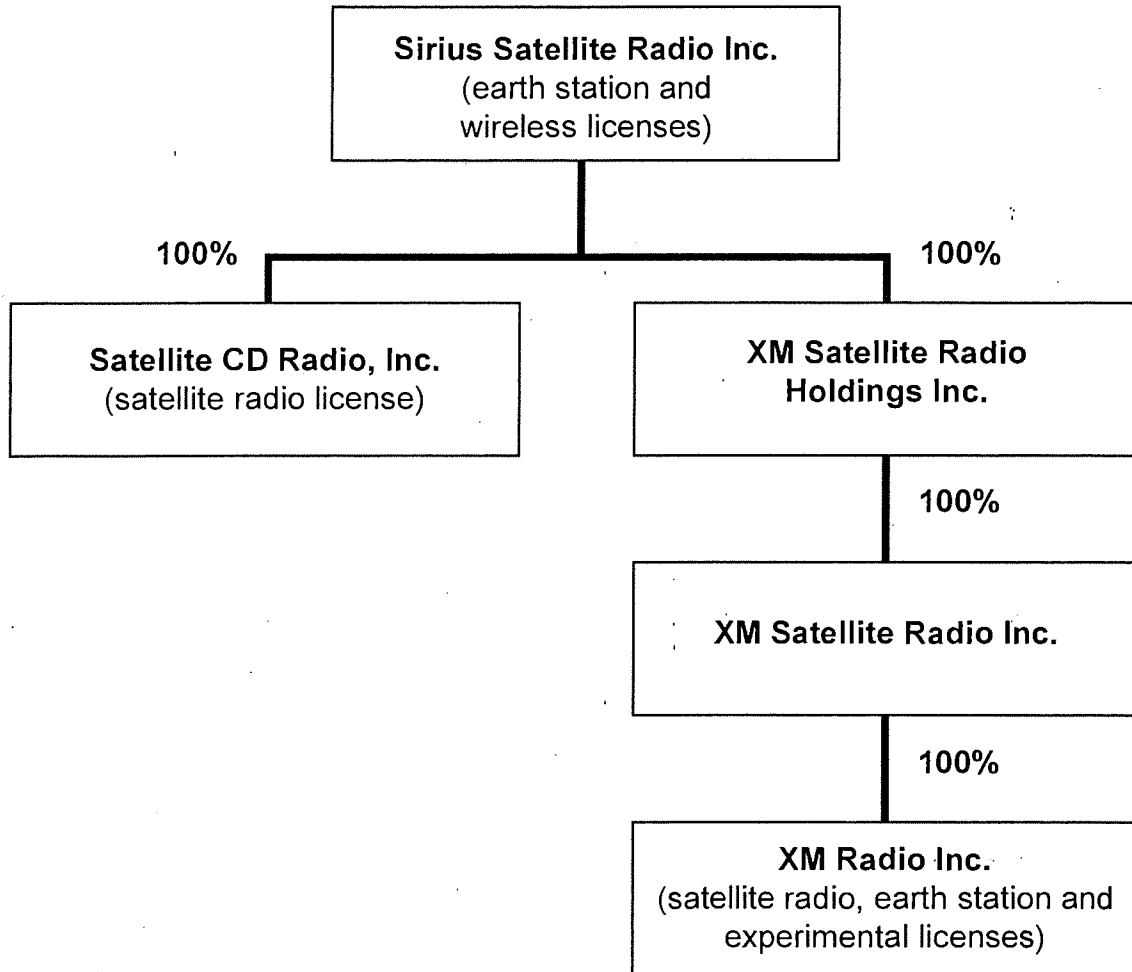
Sirius Satellite Radio Inc.
(earth station and wireless licenses)

100%

100%

Satellite CD Radio, Inc.
(satellite radio license)

XM Satellite Radio Holdings Inc.

100%

XM Satellite Radio Inc.

100%

XM Radio Inc.
(satellite radio, earth station and experimental licenses)